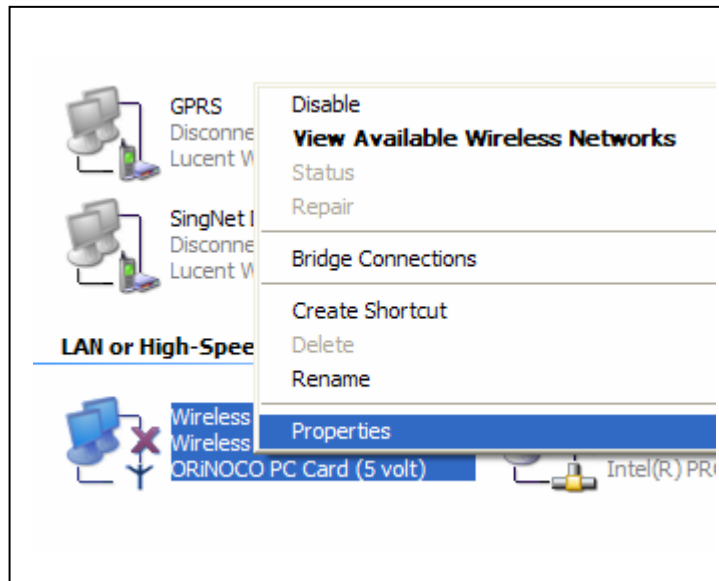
GPRS
Disconne
Lucent W

SingNet I
Disconne
Lucent W

LAN or High-Spee

Wireless
Wireless
ORiNOCO PC Card (5 volt)

Intel(R) PR

Disable
**View Available Wireless Networks**
Status
Repair
Bridge Connections
Create Shortcut
Delete
Rename
Properties